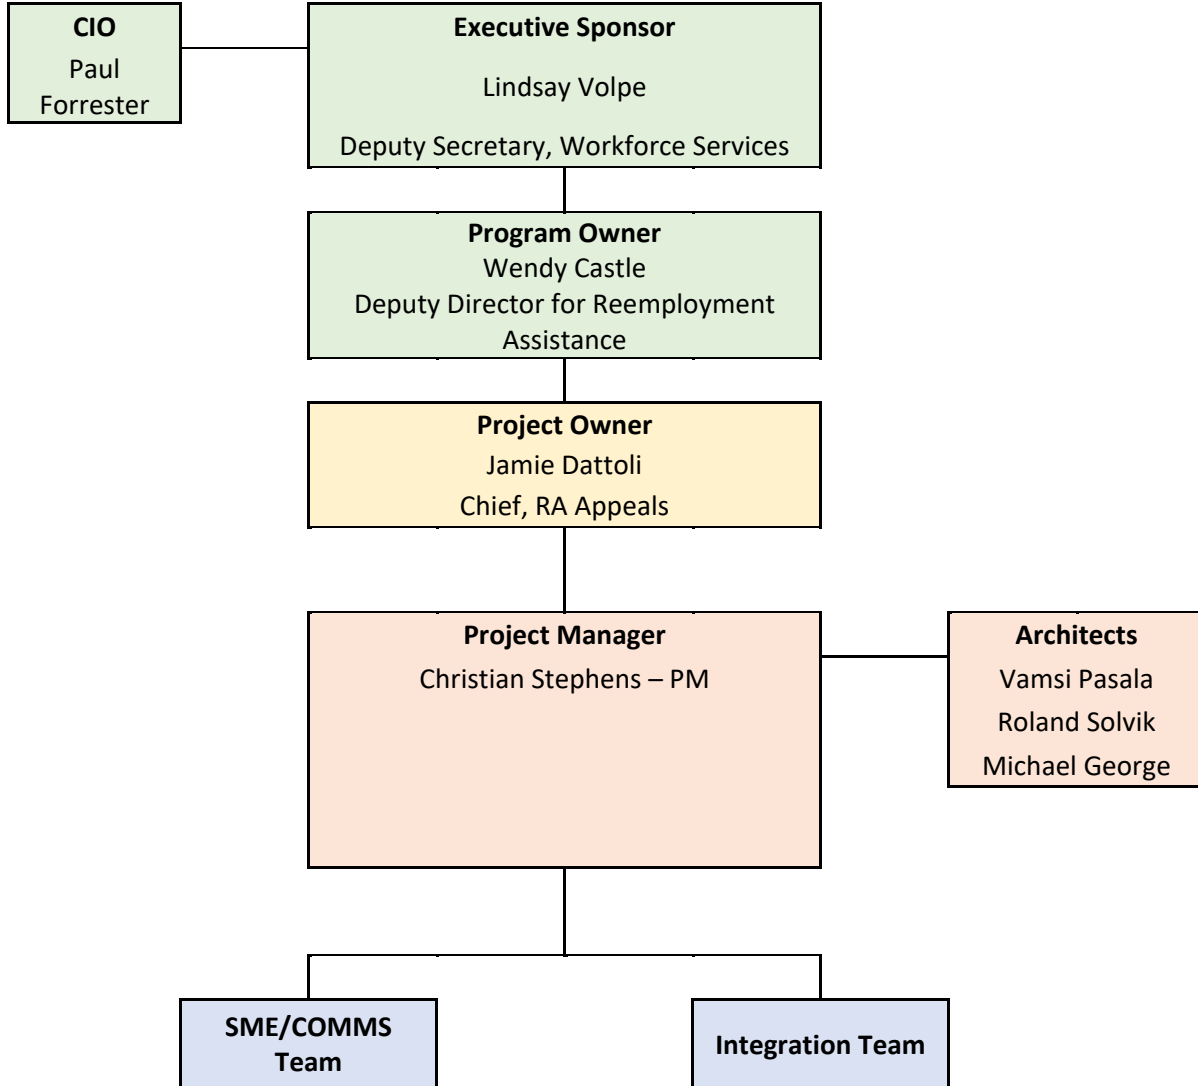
CIO
Paul Forrester

Executive Sponsor

Lindsay Volpe

Deputy Secretary, Workforce Services

Program Owner
Wendy Castle
Deputy Director for Reemployment Assistance

Project Owner
Jamie Dattoli
Chief, RA Appeals

Project Manager
Christian Stephens – PM

Architects
Vamsi Pasala
Roland Solvik
Michael George

SME/COMMS Team

Integration Team